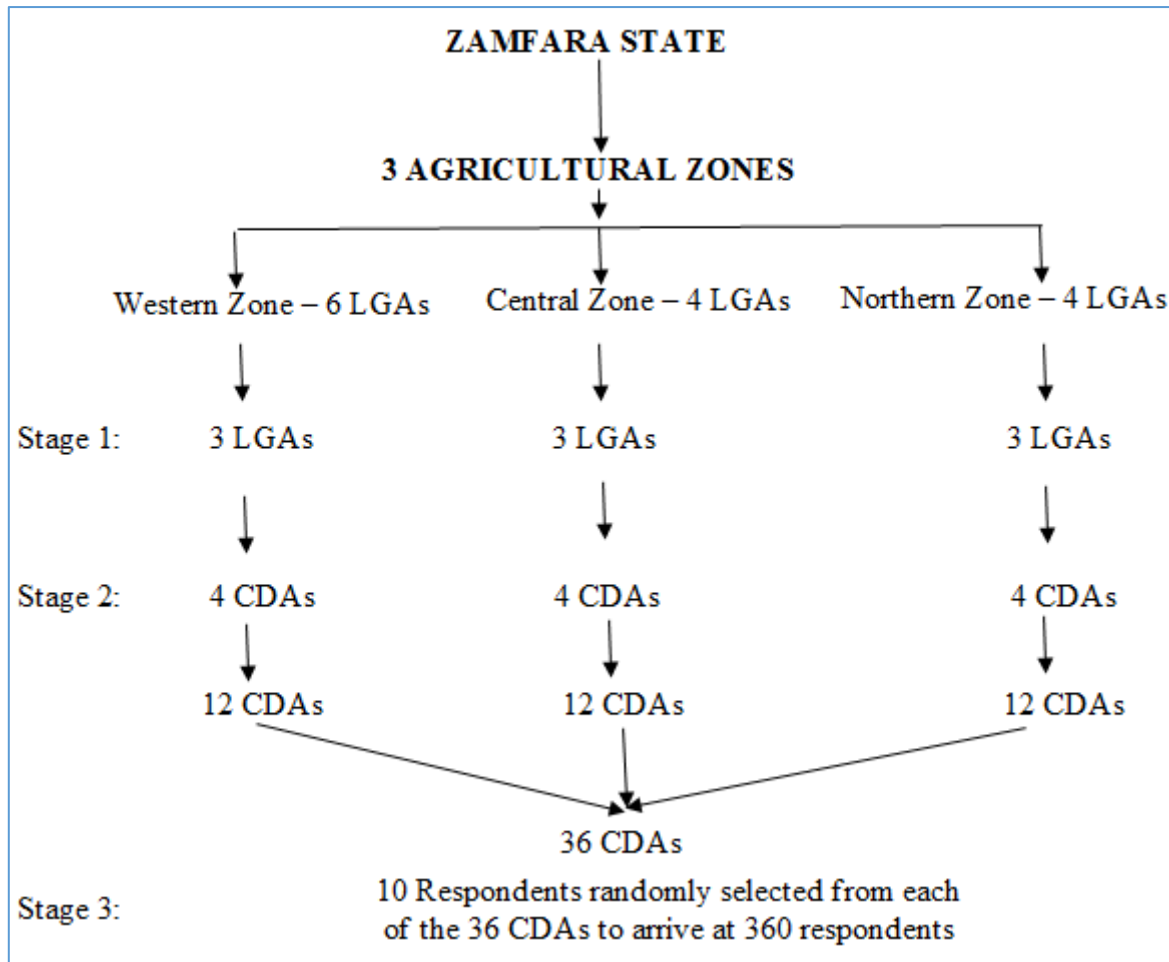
ZAMFARA STATE

3 AGRICULTURAL ZONES

Western Zone – 6 LGAs

Central Zone – 4 LGAs

Northern Zone – 4 LGAs

Stage 1: 3 LGAs 3 LGAs 3 LGAs

Stage 2: 4 CDAs 4 CDAs 4 CDAs

12 CDAs 12 CDAs 12 CDAs

36 CDAs

Stage 3: 10 Respondents randomly selected from each of the 36 CDAs to arrive at 360 respondents